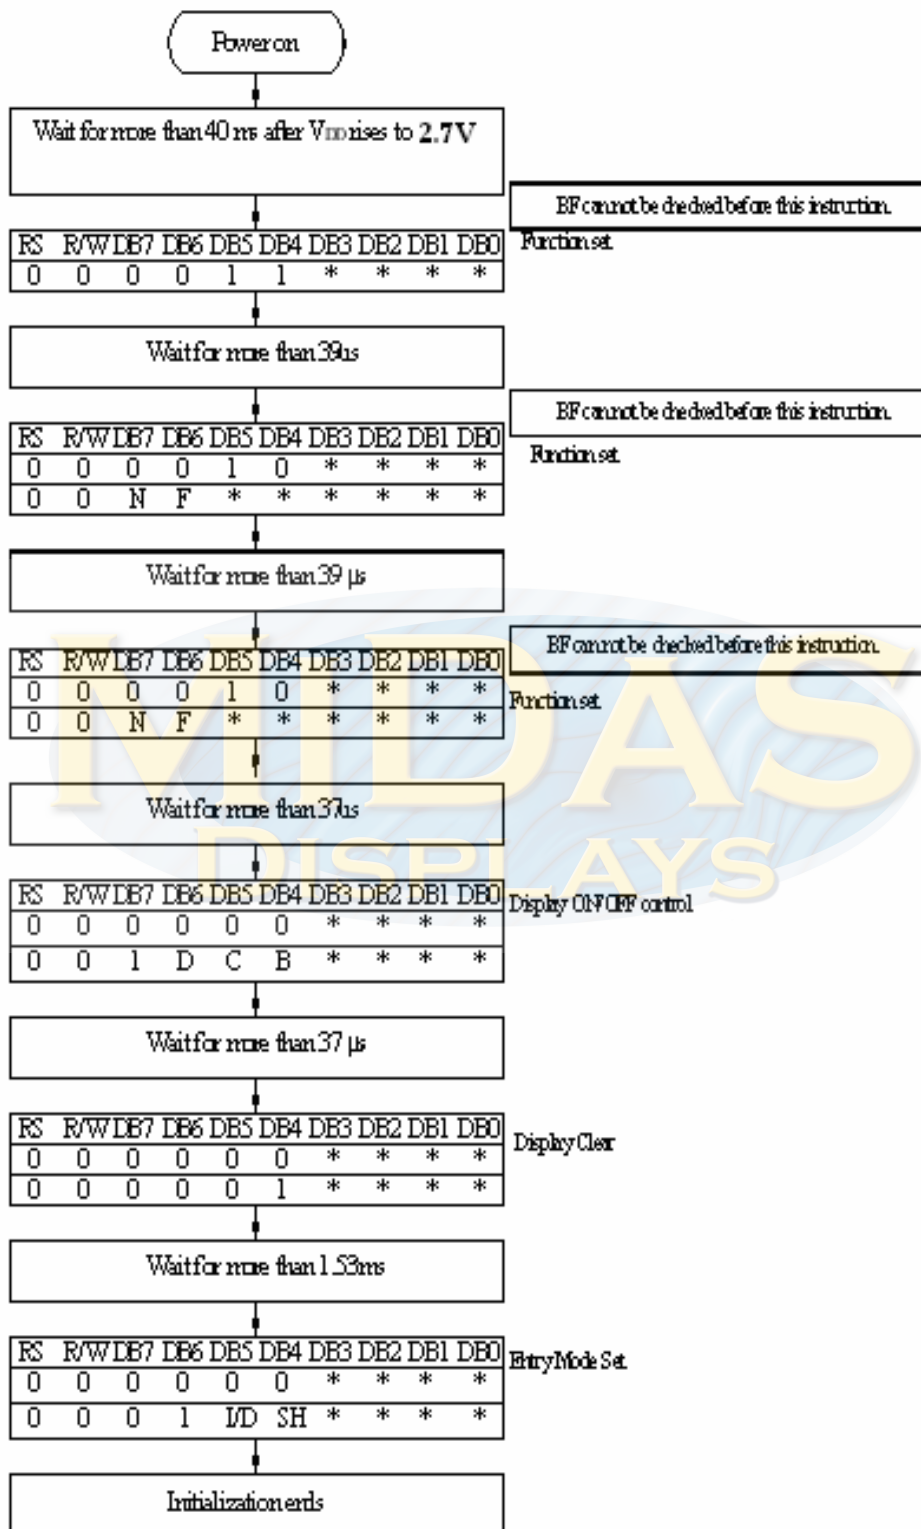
Power on

Wait for more than 40 ms after VDD rises to 2.7V

BF cannot be checked before this instruction.

| RS | R/W | DB7 | DB6 | DB5 | DB4 | DB3 | DB2 | DB1 | DB0 |
|---|---|---|---|---|---|---|---|---|---|
| 0 | 0 | 0 | 0 | 1 | 1 | * | * | * | * |

Function set

Wait for more than 39us

BF cannot be checked before this instruction.

| RS | R/W | DB7 | DB6 | DB5 | DB4 | DB3 | DB2 | DB1 | DB0 |
|---|---|---|---|---|---|---|---|---|---|
| 0 | 0 | 0 | 0 | 1 | 0 | * | * | * | * |
| 0 | 0 | N | F | * | * | * | * | * | * |

Function set

Wait for more than 39 μs

BF cannot be checked before this instruction.

| RS | R/W | DB7 | DB6 | DB5 | DB4 | DB3 | DB2 | DB1 | DB0 |
|---|---|---|---|---|---|---|---|---|---|
| 0 | 0 | 0 | 0 | 1 | 0 | * | * | * | * |
| 0 | 0 | N | F | * | * | * | * | * | * |

Function set

MIDAS DISPLAYS

Wait for more than 37us

| RS | R/W | DB7 | DB6 | DB5 | DB4 | DB3 | DB2 | DB1 | DB0 |
|---|---|---|---|---|---|---|---|---|---|
| 0 | 0 | 0 | 0 | 0 | 0 | * | * | * | * |
| 0 | 0 | 1 | D | C | B | * | * | * | * |

Display ON/OFF control

Wait for more than 37 μs

| RS | R/W | DB7 | DB6 | DB5 | DB4 | DB3 | DB2 | DB1 | DB0 |
|---|---|---|---|---|---|---|---|---|---|
| 0 | 0 | 0 | 0 | 0 | 0 | * | * | * | * |
| 0 | 0 | 0 | 0 | 0 | 1 | * | * | * | * |

Display Clear

Wait for more than 1.53ms

| RS | R/W | DB7 | DB6 | DB5 | DB4 | DB3 | DB2 | DB1 | DB0 |
|---|---|---|---|---|---|---|---|---|---|
| 0 | 0 | 0 | 0 | 0 | 0 | * | * | * | * |
| 0 | 0 | 0 | 1 | I/D | SH | * | * | * | * |

Entry Mode Set

Initialization ends